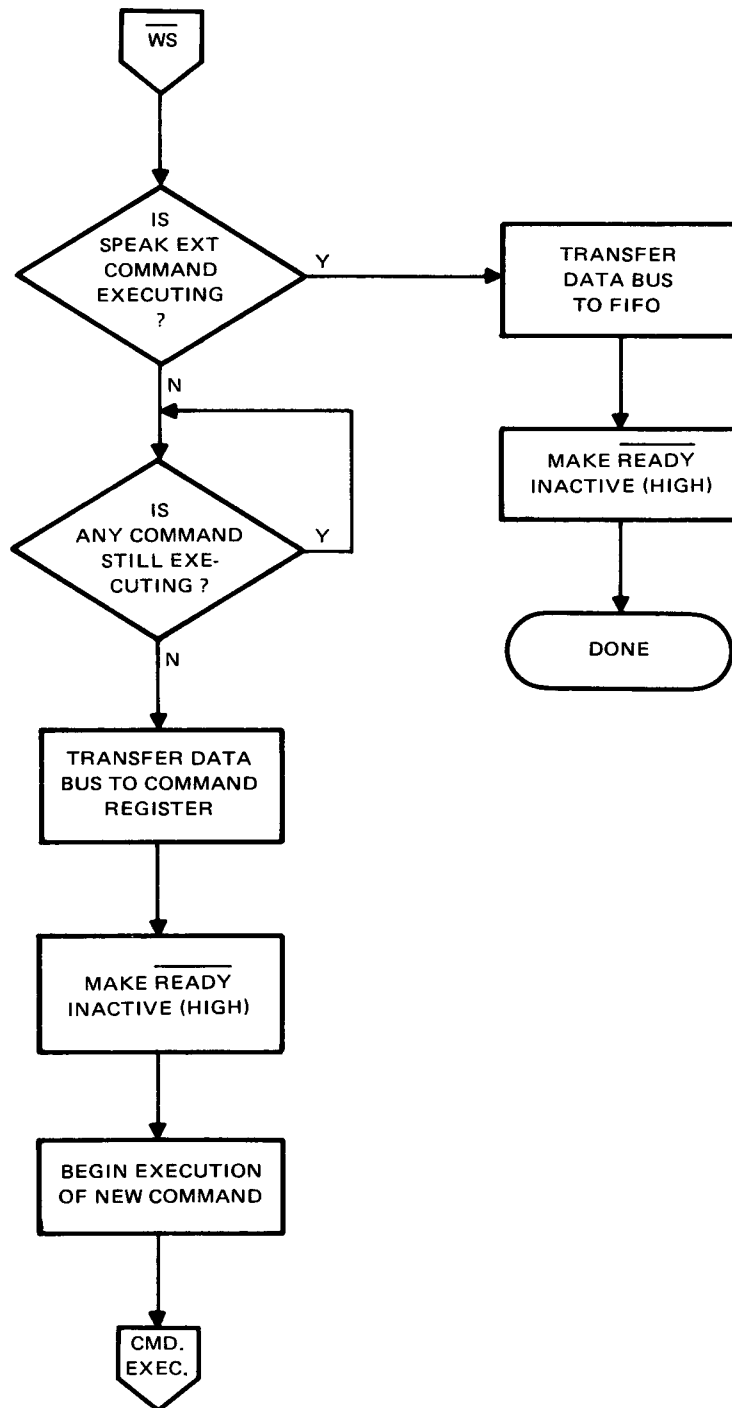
$\overline{WS}$

IS SPEAK EXT COMMAND EXECUTING ?

Y

TRANSFER DATA BUS TO FIFO

MAKE $\overline{READY}$ INACTIVE (HIGH)

DONE

N

IS ANY COMMAND STILL EXECUTING ?

Y

N

TRANSFER DATA BUS TO COMMAND REGISTER

MAKE $\overline{READY}$ INACTIVE (HIGH)

BEGIN EXECUTION OF NEW COMMAND

CMD. EXEC.